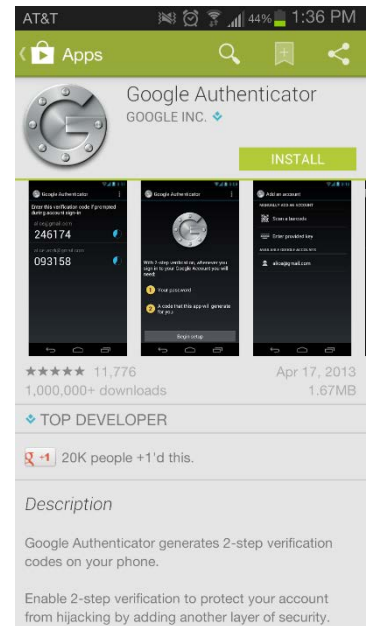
AT&T 44% 1:36 PM

Apps

Google Authenticator
GOOGLE INC.

INSTALL

Google Authenticator
Enter this verification code if prompted during account sign-in
246174
093158

Google Authenticator
With 2-step verification, whenever you sign in to your Google Account you will need:
1 Your password
2 A code that this app will generate for you.
Begin setup

Add an account
Scan a barcode
Enter provided key
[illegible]@gmail.com

★★★★★ 11,776
1,000,000+ downloads

Apr 17, 2013
1.67MB

TOP DEVELOPER

+1 20K people +1'd this.

Description

Google Authenticator generates 2-step verification codes on your phone.

Enable 2-step verification to protect your account from hijacking by adding another layer of security.